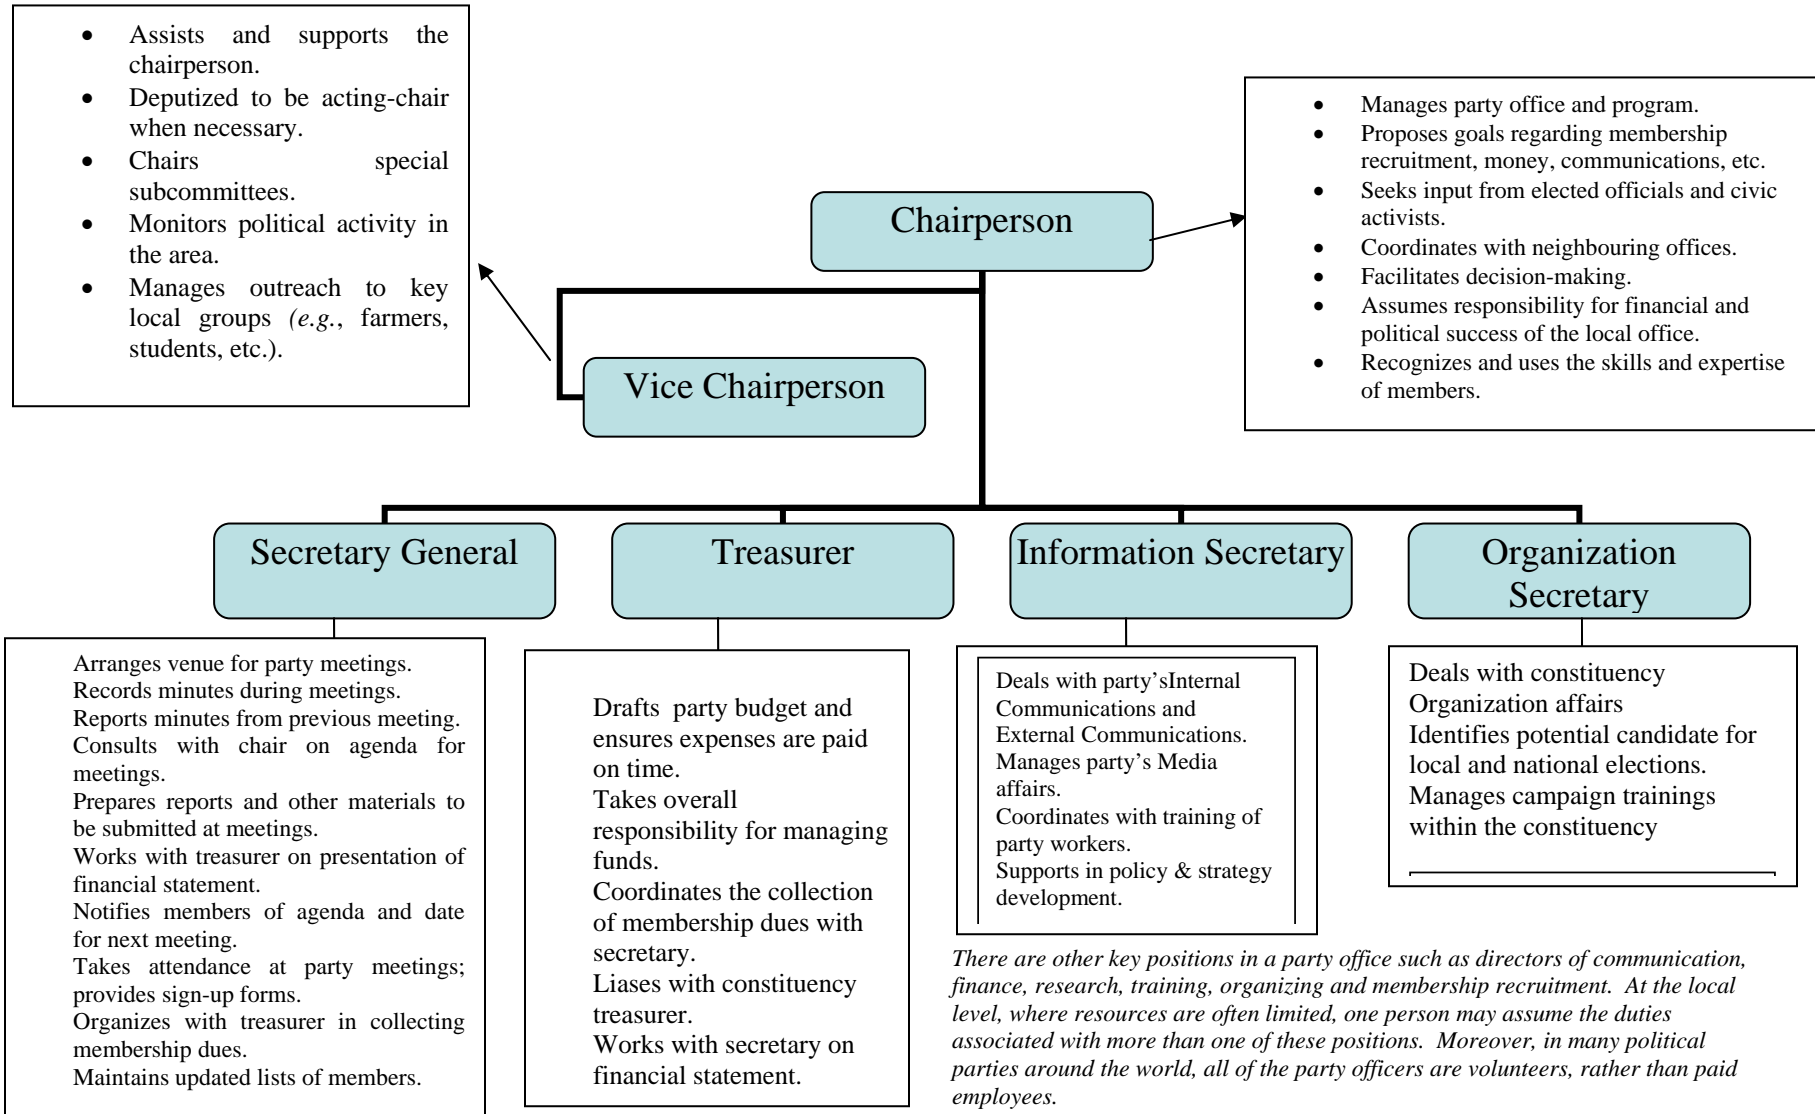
- Assists and supports the chairperson.
- Deputized to be acting-chair when necessary.
- Chairs special subcommittees.
- Monitors political activity in the area.
- Manages outreach to key local groups *(e.g.*, farmers, students, etc.).

Chairperson

- Manages party office and program.
- Proposes goals regarding membership recruitment, money, communications, etc.
- Seeks input from elected officials and civic activists.
- Coordinates with neighbouring offices.
- Facilitates decision-making.
- Assumes responsibility for financial and political success of the local office.
- Recognizes and uses the skills and expertise of members.

Vice Chairperson

Secretary General

Treasurer

Information Secretary

Organization Secretary

Arranges venue for party meetings.
Records minutes during meetings.
Reports minutes from previous meeting.
Consults with chair on agenda for meetings.
Prepares reports and other materials to be submitted at meetings.
Works with treasurer on presentation of financial statement.
Notifies members of agenda and date for next meeting.
Takes attendance at party meetings; provides sign-up forms.
Organizes with treasurer in collecting membership dues.
Maintains updated lists of members.

Drafts party budget and ensures expenses are paid on time.
Takes overall responsibility for managing funds.
Coordinates the collection of membership dues with secretary.
Liases with constituency treasurer.
Works with secretary on financial statement.

Deals with party'sInternal Communications and External Communications.
Manages party's Media affairs.
Coordinates with training of party workers.
Supports in policy & strategy development.

Deals with constituency Organization affairs
Identifies potential candidate for local and national elections.
Manages campaign trainings within the constituency

*There are other key positions in a party office such as directors of communication, finance, research, training, organizing and membership recruitment. At the local level, where resources are often limited, one person may assume the duties associated with more than one of these positions. Moreover, in many political parties around the world, all of the party officers are volunteers, rather than paid employees.*